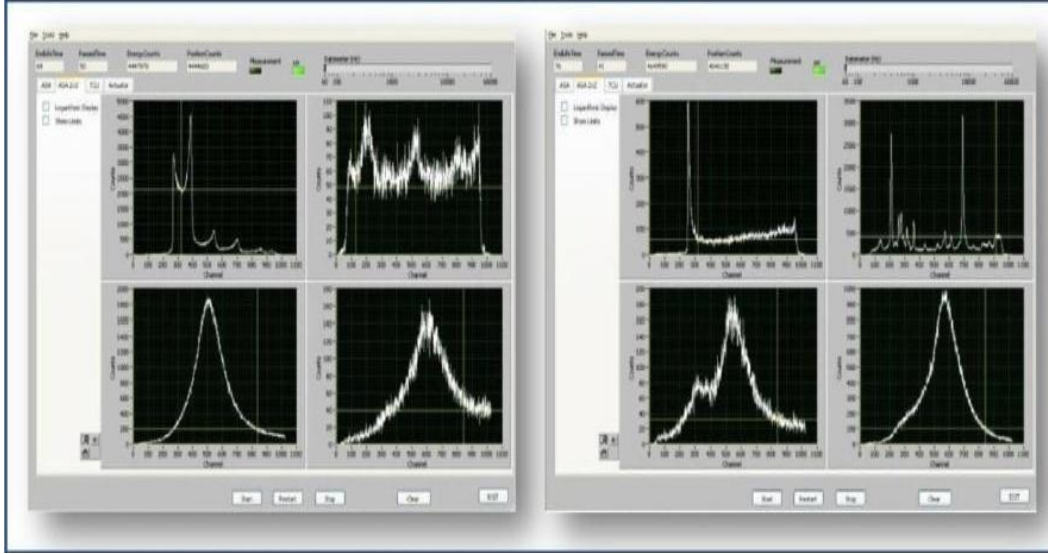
File Tools Help

EndsTime | PassedTime | EnergyCounts | PositionCounts | Measurement

Ratemeter (Hz)

ASA | ASA 2x2 | TCU | Actualist

Logarithmic Display
Show Limits

Counts
Channel

Start | Restart | Stop | Clear | EXIT

File Tools Help

EndsTime | PassedTime | EnergyCounts | PositionCounts | Measurement

Ratemeter (Hz)

ASA | ASA 2x2 | TCU | Actualist

Logarithmic Display
Show Limits

Counts
Channel

Start | Restart | Stop | Clear | EXIT